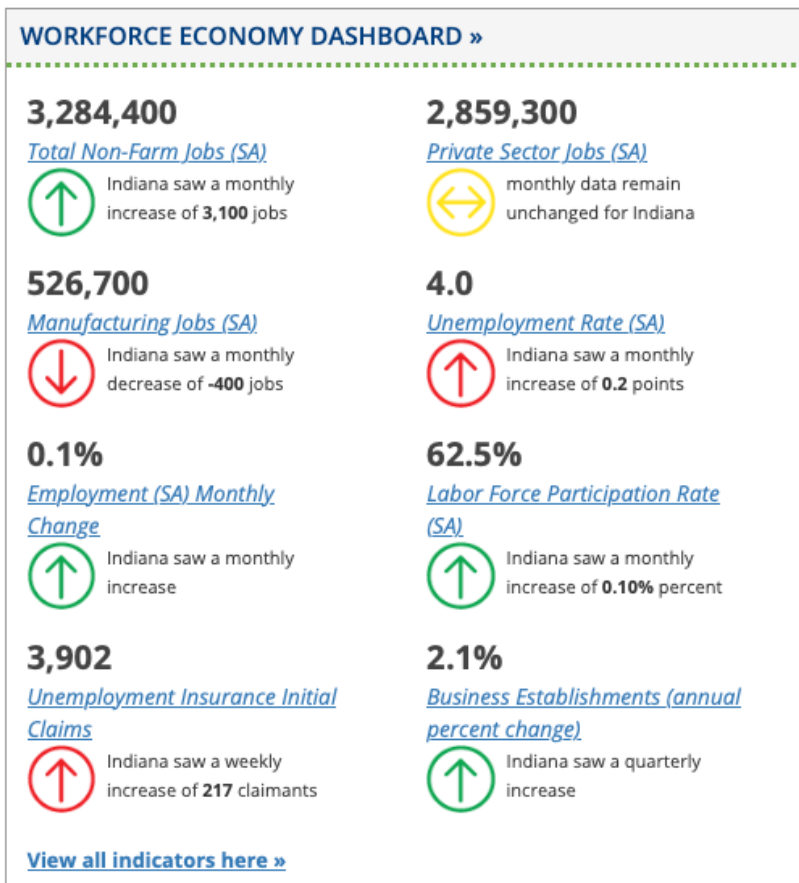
WORKFORCE ECONOMY DASHBOARD »

3,284,400
Total Non-Farm Jobs (SA)
Indiana saw a monthly increase of 3,100 jobs

2,859,300
Private Sector Jobs (SA)
monthly data remain unchanged for Indiana

526,700
Manufacturing Jobs (SA)
Indiana saw a monthly decrease of -400 jobs

4.0
Unemployment Rate (SA)
Indiana saw a monthly increase of 0.2 points

0.1%
Employment (SA) Monthly Change
Indiana saw a monthly increase

62.5%
Labor Force Participation Rate (SA)
Indiana saw a monthly increase of 0.10% percent

3,902
Unemployment Insurance Initial Claims
Indiana saw a weekly increase of 217 claimants

2.1%
Business Establishments (annual percent change)
Indiana saw a quarterly increase

View all indicators here »